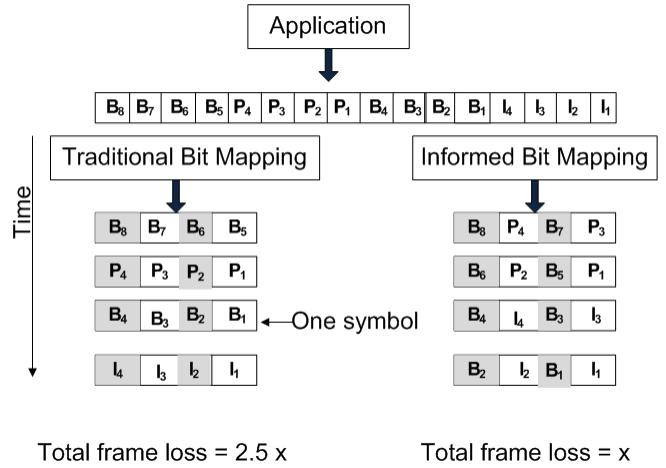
Application

| $B_8$ | $B_7$ | $B_6$ | $B_5$ | $P_4$ | $P_3$ | $P_2$ | $P_1$ | $B_4$ | $B_3$ | $B_2$ | $B_1$ | $I_4$ | $I_3$ | $I_2$ | $I_1$ |
|---|---|---|---|---|---|---|---|---|---|---|---|---|---|---|---|

Traditional Bit Mapping

Informed Bit Mapping

Time

| $B_8$ | $B_7$ | $B_6$ | $B_5$ |
|---|---|---|---|
| $P_4$ | $P_3$ | $P_2$ | $P_1$ |
| $B_4$ | $B_3$ | $B_2$ | $B_1$ |
| $I_4$ | $I_3$ | $I_2$ | $I_1$ |

One symbol

| $B_8$ | $P_4$ | $B_7$ | $P_3$ |
|---|---|---|---|
| $B_6$ | $P_2$ | $B_5$ | $P_1$ |
| $B_4$ | $I_4$ | $B_3$ | $I_3$ |
| $B_2$ | $I_2$ | $B_1$ | $I_1$ |

Total frame loss = 2.5 x

Total frame loss = x